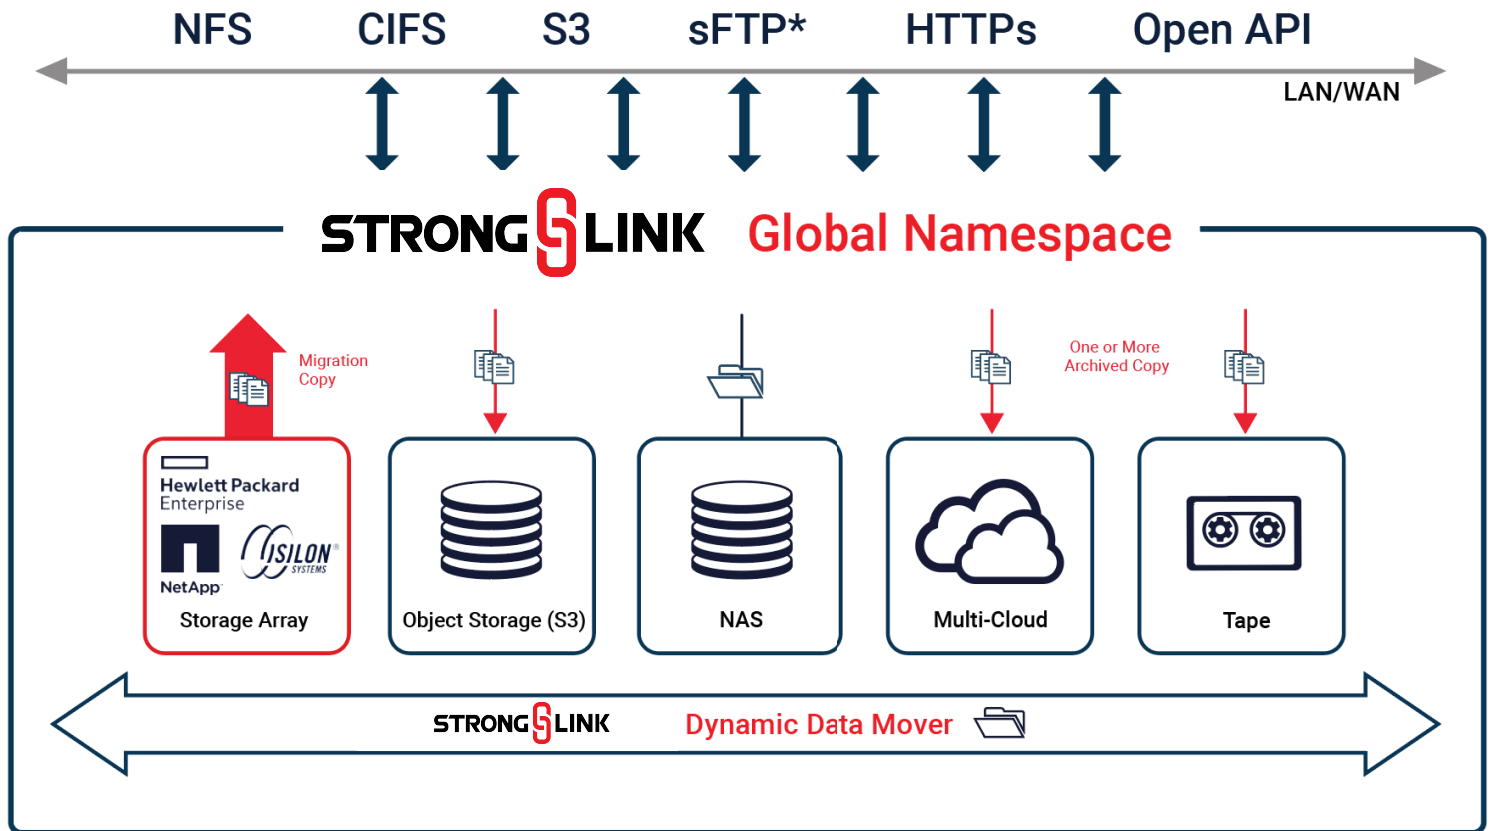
NFS CIFS S3 sFTP* HTTPs Open API

LAN/WAN

STRONGLINK Global Namespace

Migration Copy

One or More Archived Copy

Hewlett Packard Enterprise

ISILON SYSTEMS

NetApp

Storage Array

Object Storage (S3)

NAS

Multi-Cloud

Tape

STRONGLINK Dynamic Data Mover